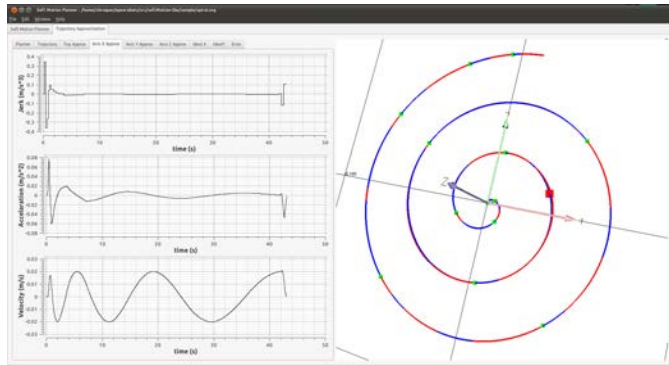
Soft Motion Planner - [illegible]

File Edit Window Help

Soft Motion Planner | Trajectory Approximation

Planner | Trajectory | Traj Approx | Axis X Approx | Axis Y Approx | Axis Z Approx | Axis A | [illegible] | Error

Jerk (m/s^3)

0.4
0.3
0.2
0.1
0
-0.1
-0.2
-0.3
-0.4

0 5 10 15 20 25 30 35 40 45 50

time (s)

Acceleration (m/s^2)

0.08
0.06
0.04
0.02
0
-0.02
-0.04
-0.06
-0.08

0 5 10 15 20 25 30 35 40 45 50

time (s)

Velocity (m/s)

0.03
0.02
0.01
0
-0.01
-0.02
-0.03

0 5 10 15 20 25 30 35 40 45 50

time (s)

Z

Y

X